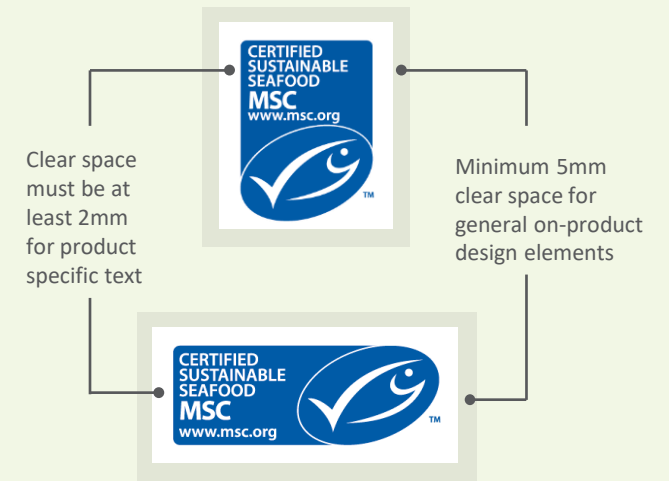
CERTIFIED
SUSTAINABLE
SEAFOOD
MSC
www.msc.org

TM

Clear space must be at least 2mm for product specific text

Minimum 5mm clear space for general on-product design elements

CERTIFIED
SUSTAINABLE
SEAFOOD
MSC
www.msc.org

TM